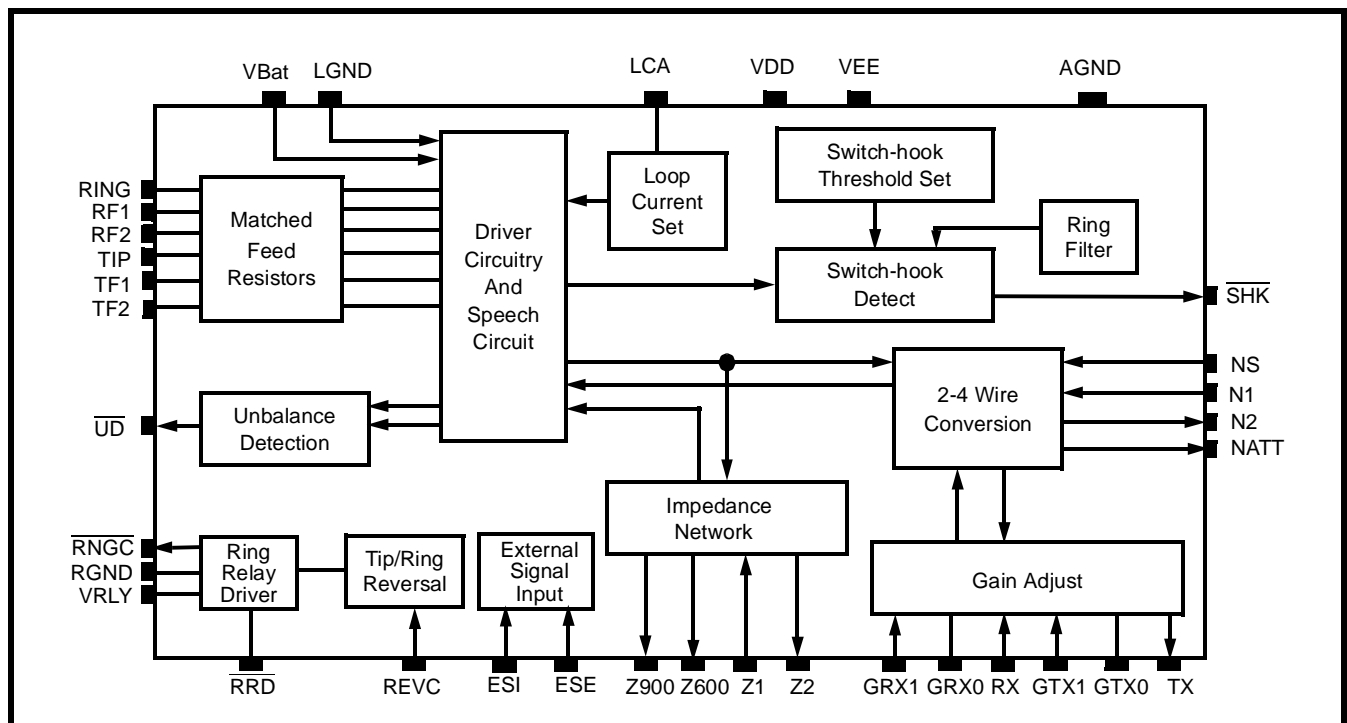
VBat LGND LCA VDD VEE AGND

RING
RF1
RF2
TIP
TF1
TF2

Matched Feed Resistors

Driver Circuitry And Speech Circuit

Loop Current Set

Switch-hook Threshold Set

Ring Filter

Switch-hook Detect

$\overline{SHK}$

NS
N1
N2
NATT

2-4 Wire Conversion

$\overline{UD}$

Unbalance Detection

Impedance Network

$\overline{RNGC}$
RGND
VRLY

Ring Relay Driver

Tip/Ring Reversal

External Signal Input

Gain Adjust

$\overline{RRD}$ REVC ESI ESE Z900 Z600 Z1 Z2 GRX1 GRX0 RX GTX1 GTX0 TX